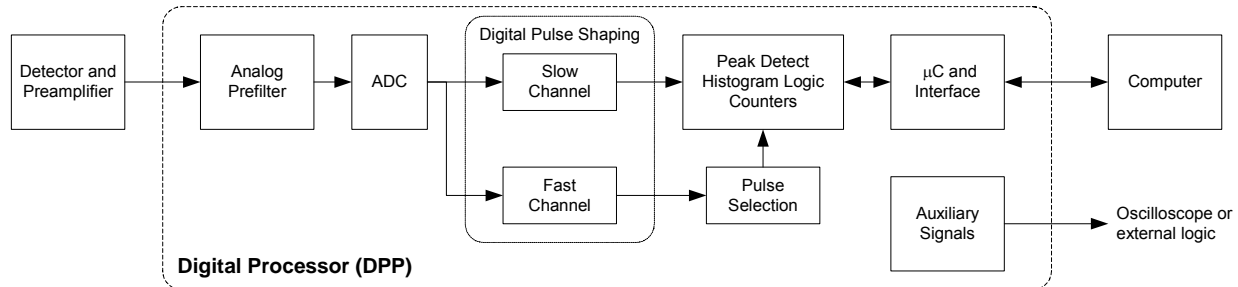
Detector and Preamplifier

Analog Prefilter

ADC

Digital Pulse Shaping

Slow Channel

Fast Channel

Peak Detect Histogram Logic Counters

Pulse Selection

μC and Interface

Computer

Auxiliary Signals

Oscilloscope or external logic

Digital Processor (DPP)